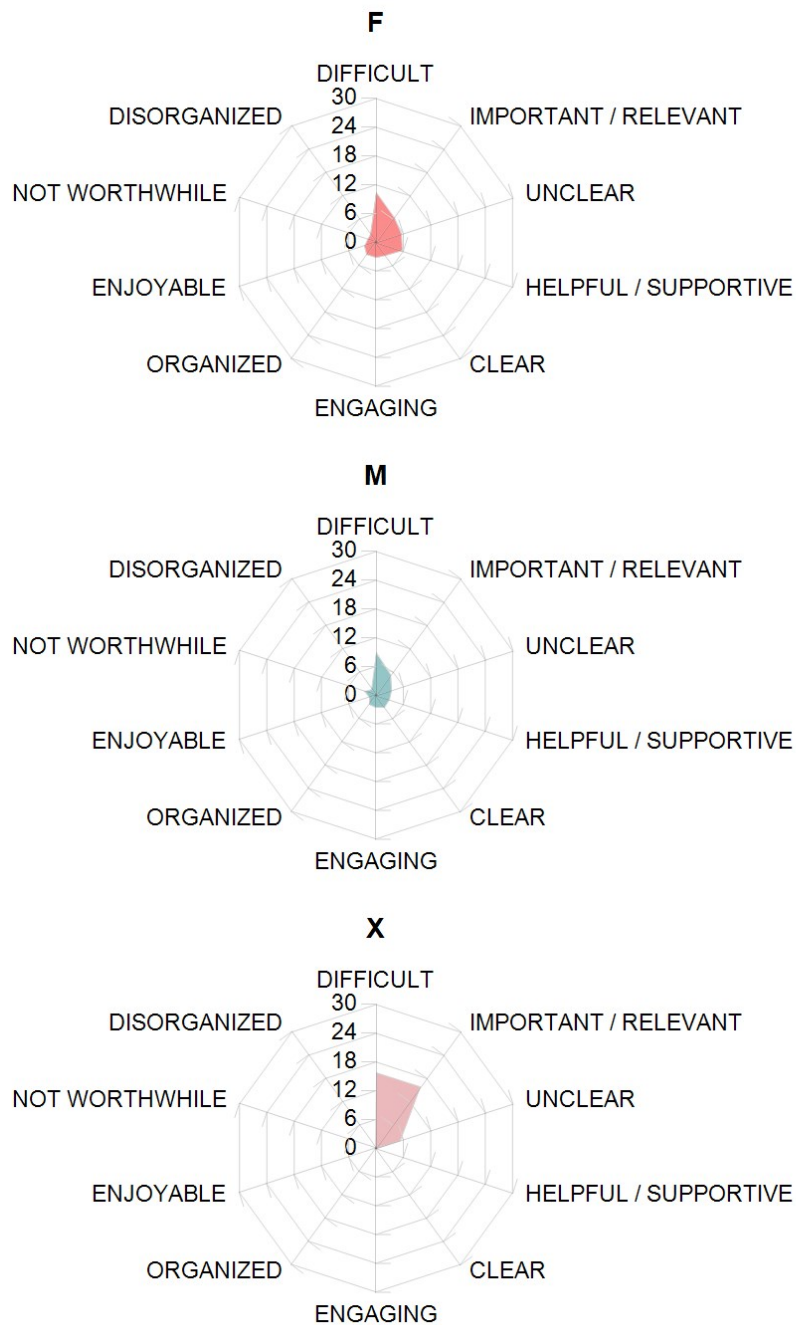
F

DIFFICULT
30
24
18
12
6
0
IMPORTANT / RELEVANT
UNCLEAR
HELPFUL / SUPPORTIVE
CLEAR
ENGAGING
ORGANIZED
ENJOYABLE
NOT WORTHWHILE
DISORGANIZED

M

DIFFICULT
30
24
18
12
6
0
IMPORTANT / RELEVANT
UNCLEAR
HELPFUL / SUPPORTIVE
CLEAR
ENGAGING
ORGANIZED
ENJOYABLE
NOT WORTHWHILE
DISORGANIZED

X

DIFFICULT
30
24
18
12
6
0
IMPORTANT / RELEVANT
UNCLEAR
HELPFUL / SUPPORTIVE
CLEAR
ENGAGING
ORGANIZED
ENJOYABLE
NOT WORTHWHILE
DISORGANIZED